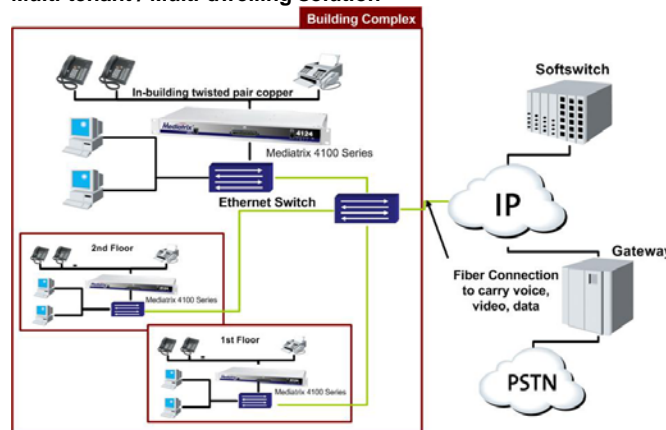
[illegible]

Building Complex

In-building twisted pair copper

Mediatrix 4124

Mediatrix 4100 Series

Ethernet Switch

2nd Floor

Mediatrix 4100 Series

1st Floor

Mediatrix 4100 Series

Softswitch

IP

Gateway

Fiber Connection to carry voice, video, data

PSTN